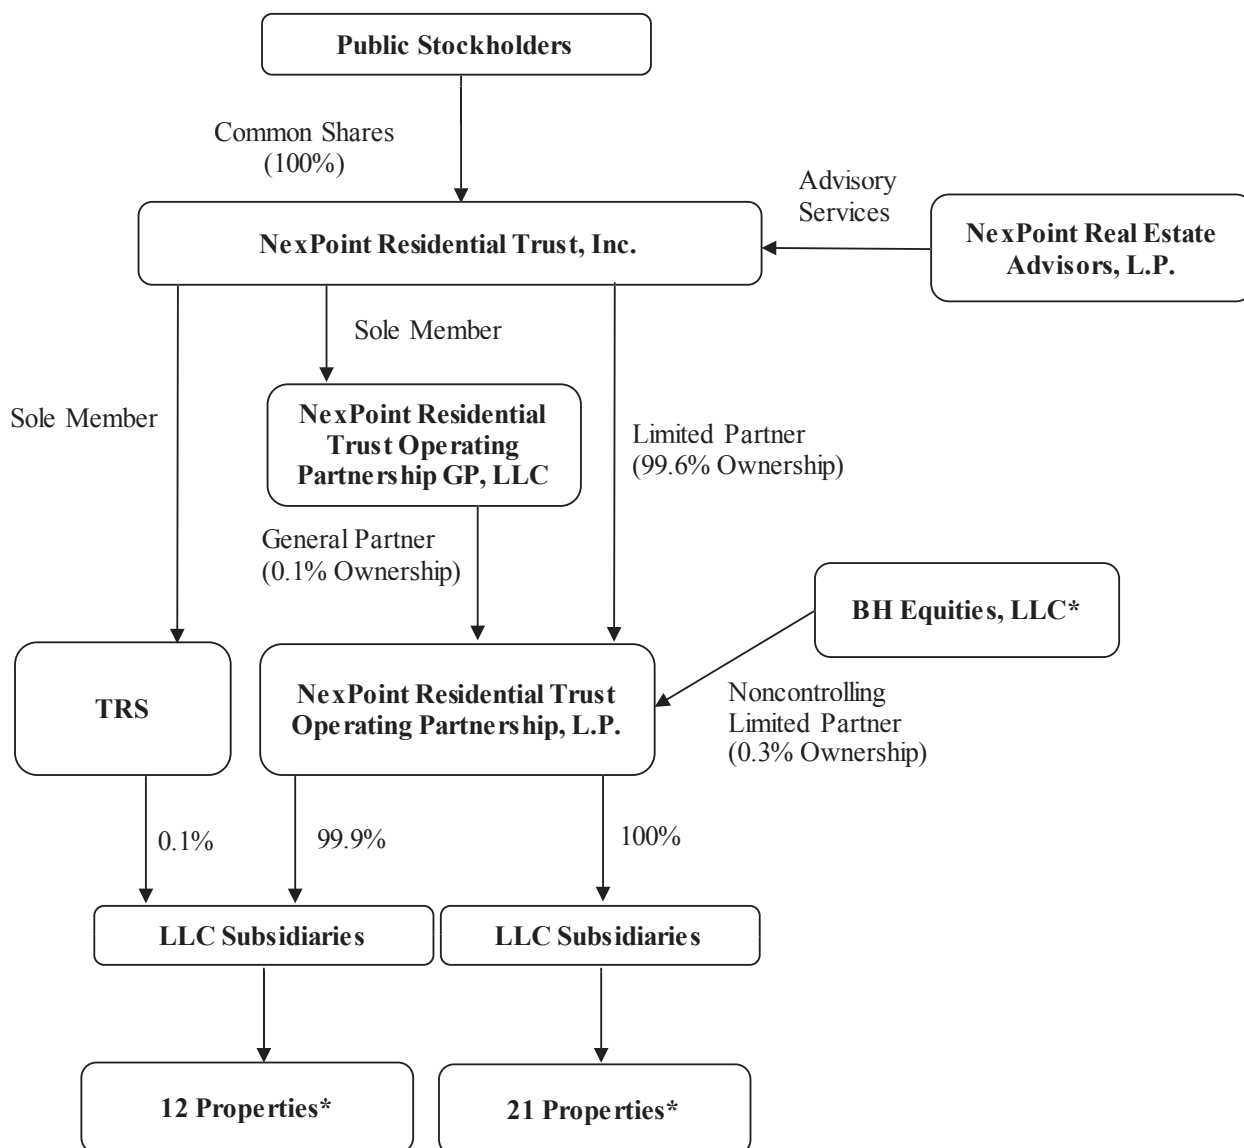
Public Stockholders

Common Shares
(100%)

Advisory
Services

NexPoint Residential Trust, Inc.

NexPoint Real Estate Advisors, L.P.

Sole Member

Sole Member

NexPoint Residential Trust Operating Partnership GP, LLC

Limited Partner
(99.6% Ownership)

General Partner
(0.1% Ownership)

BH Equities, LLC*

TRS

NexPoint Residential Trust Operating Partnership, L.P.

Noncontrolling
Limited Partner
(0.3% Ownership)

0.1%

99.9%

100%

LLC Subsidiaries

LLC Subsidiaries

12 Properties*

21 Properties*